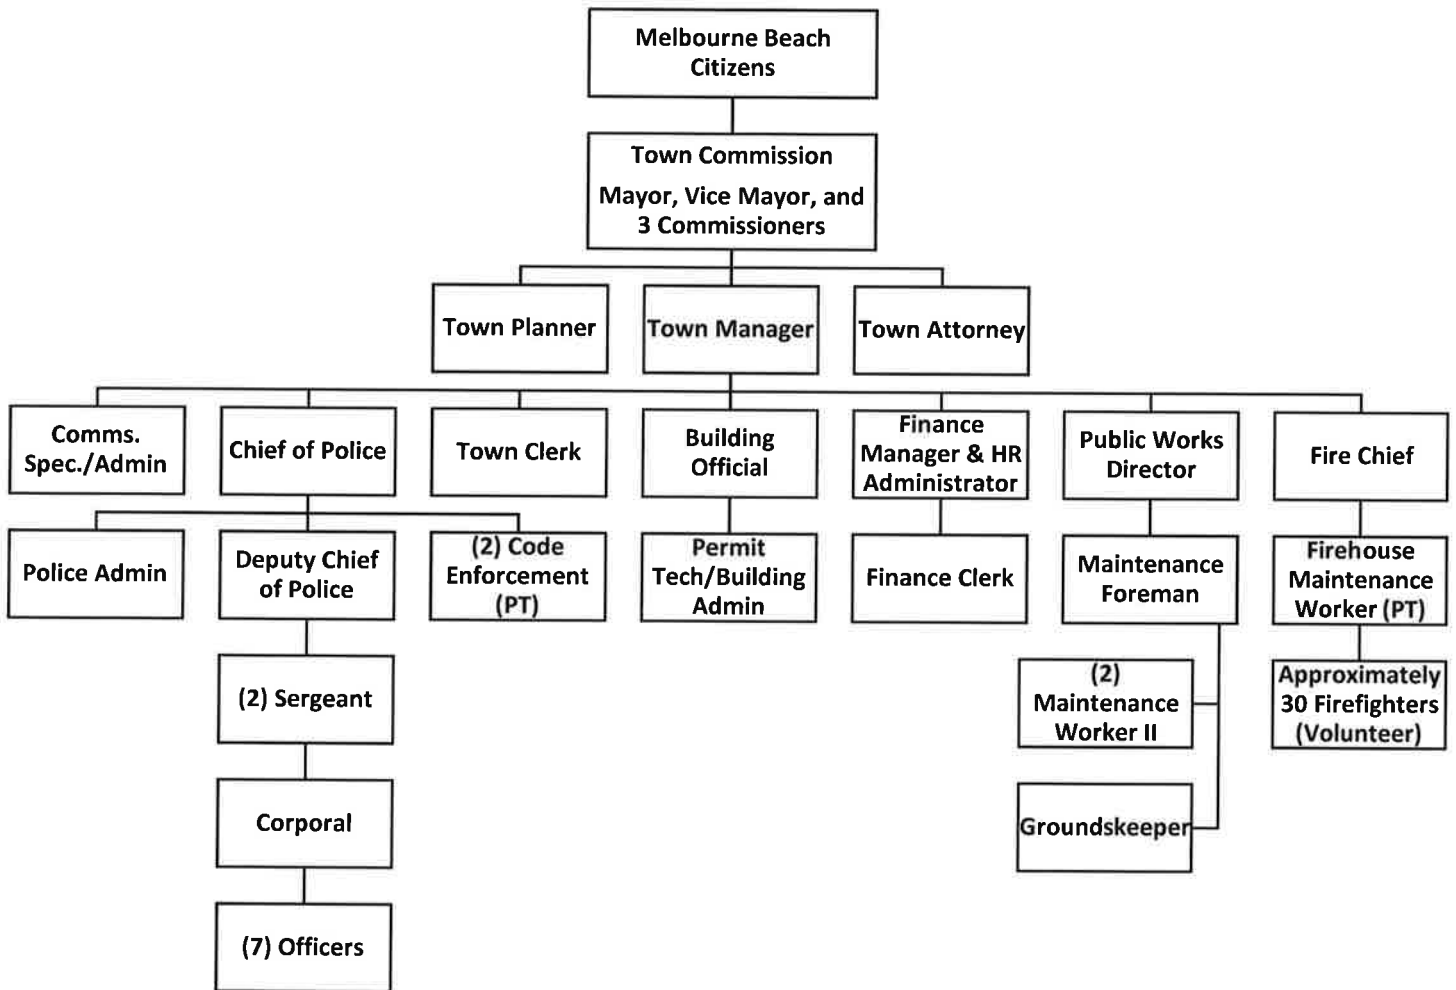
Melbourne Beach Citizens

Town Commission
Mayor, Vice Mayor, and 3 Commissioners

Town Planner

Town Manager

Town Attorney

Comms. Spec./Admin

Chief of Police

Town Clerk

Building Official

Finance Manager & HR Administrator

Public Works Director

Fire Chief

Police Admin

Deputy Chief of Police

(2) Code Enforcement (PT)

Permit Tech/Building Admin

Finance Clerk

Maintenance Foreman

Firehouse Maintenance Worker (PT)

(2) Sergeant

(2) Maintenance Worker II

Approximately 30 Firefighters (Volunteer)

Corporal

Groundskeeper

(7) Officers